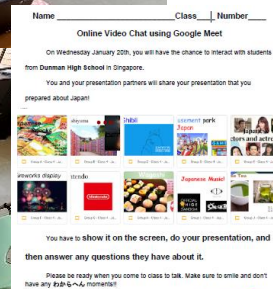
Name ________________________Class___|_ Number____

Online Video Chat using Google Meet

On Wednesday January 20th, you will have the chance to interact with students from Dunman High School in Singapore.

You and your presentation partners will share your presentation that you prepared about Japan!

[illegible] shoyon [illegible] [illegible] pork Japan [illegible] actors and actre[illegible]

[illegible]works display ntendo Japanese Music!

You have to show it on the screen, do your presentation, and then answer any questions they have about it.

Please be ready when you come to class to talk. Make sure to smile and don't have any わからへん moments!!